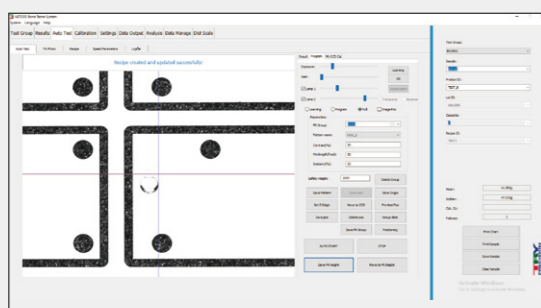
Tool Group Results Auto Test Calibration Settings Data Output Analysis Data Manage Unit Scale

Auto Test

Recipe created and updated successfully!

Learning
Program
Full
Negative

AUTO START
STOP

Save Fill Height
Move to Fill Height